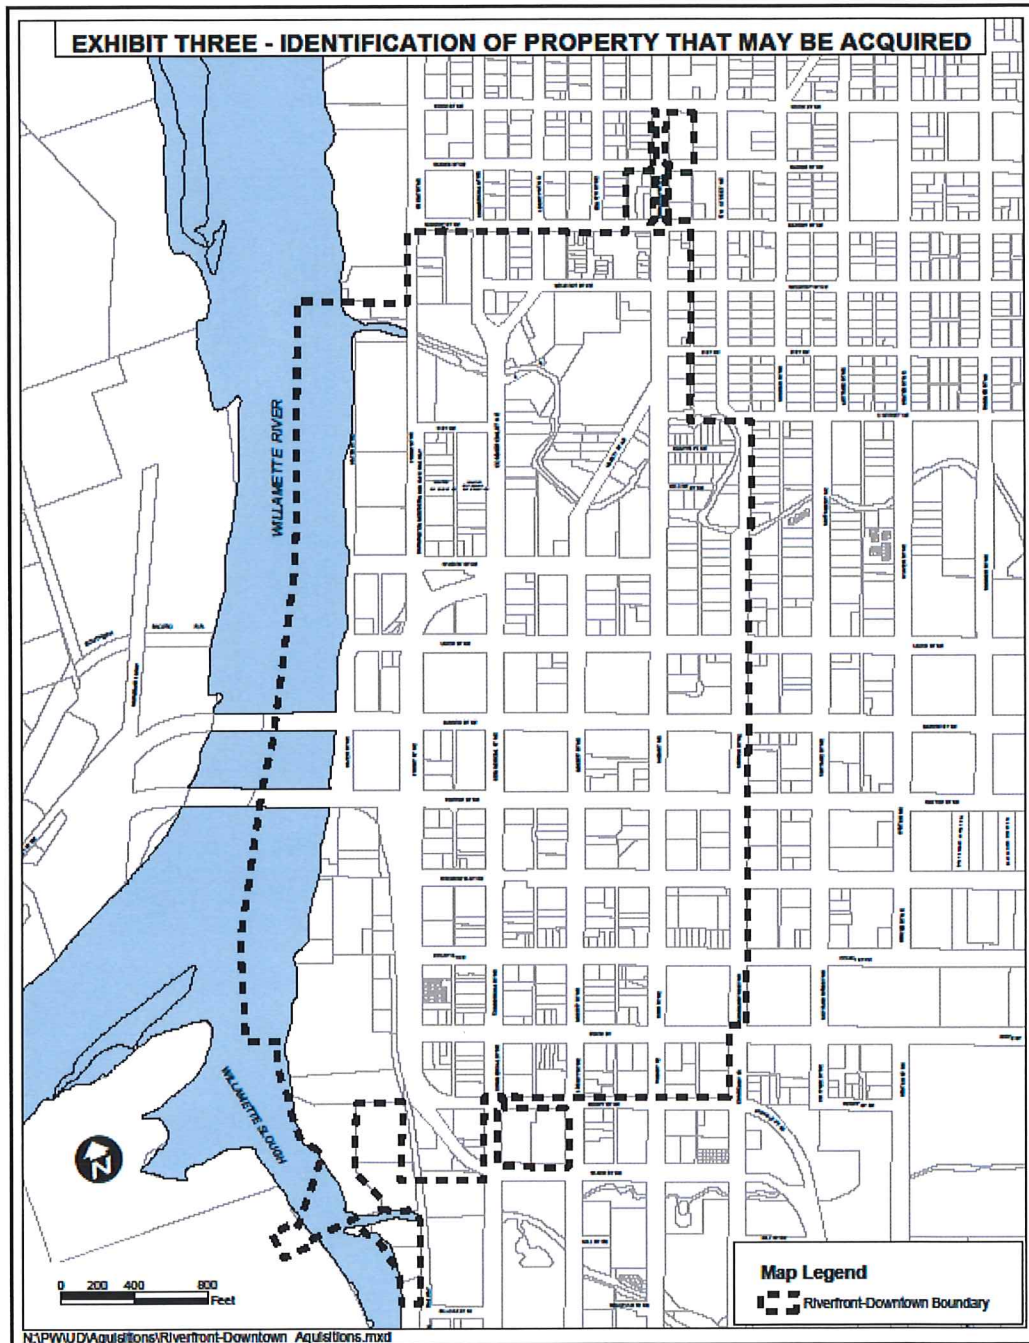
EXHIBIT THREE - IDENTIFICATION OF PROPERTY THAT MAY BE ACQUIRED

WILLAMETTE RIVER

WILLAMETTE SLOUGH

N

0 200 400 800
Feet

Map Legend

Riverfront-Downtown Boundary

N:\PW\UD\Aquisitions\Riverfront-Downtown_Aquisitions.mxd